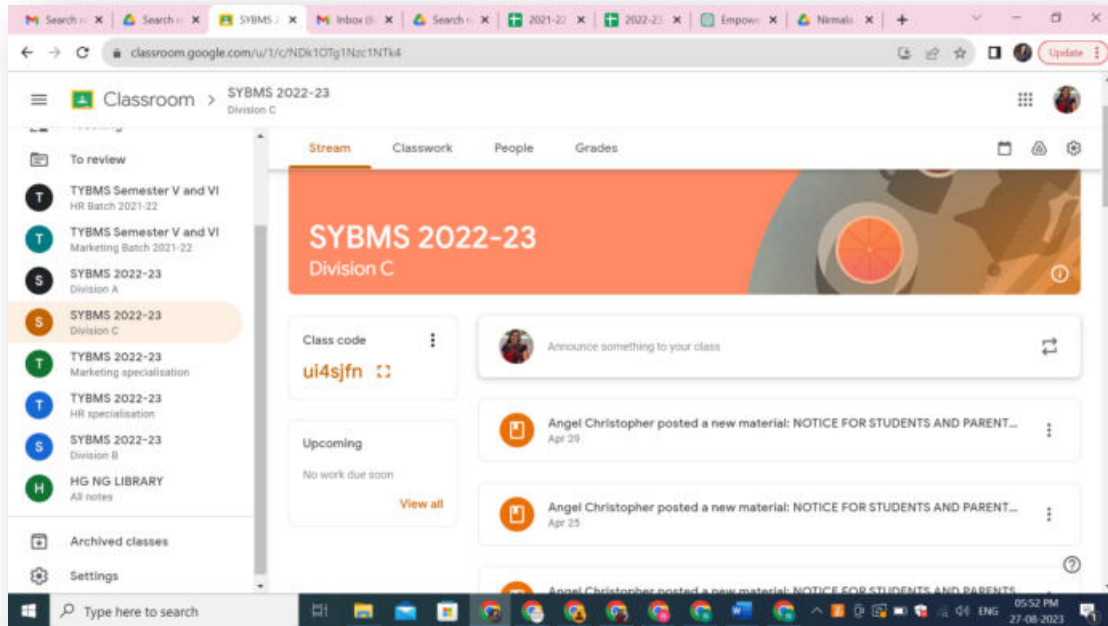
M Search × | Search × | SYBMS × | M Inbox × | Search × | 2021-22 × | 2022-23 × | Empow × | Nirmal × | +

classroom.google.com/u/1/c/NDk1OTg1Nzc1NTk4

Update

Classroom > SYBMS 2022-23
Division C

To review

T TYBMS Semester V and VI
HR Batch 2021-22

T TYBMS Semester V and VI
Marketing Batch 2021-22

S SYBMS 2022-23
Division A

S SYBMS 2022-23
Division C

T TYBMS 2022-23
Marketing specialisation

T TYBMS 2022-23
HR specialisation

S SYBMS 2022-23
Division B

H HG NG LIBRARY
All notes

Archived classes

Settings

Stream | Classwork | People | Grades

SYBMS 2022-23
Division C

Class code
ui4sjfn

Announce something to your class

Upcoming
No work due soon
View all

Angel Christopher posted a new material: NOTICE FOR STUDENTS AND PARENT...
Apr 29

Angel Christopher posted a new material: NOTICE FOR STUDENTS AND PARENT...
Apr 25

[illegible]

Type here to search

ENG 05:52 PM
27-08-2023